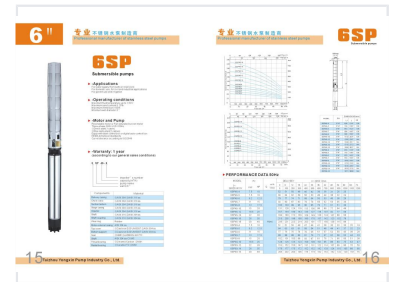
6"

专业不锈钢水泵制造商
Professional manufacturer of stainless steel pumps

6SP
Submersible pumps

Applications

Operating conditions

Motor and Pump

Warranty: 1 year
(according to our general sales conditions)

15 Taizhou Yongxin Pump Industry Co., Ltd.

专业不锈钢水泵制造商
Professional manufacturer of stainless steel pumps

6SP

PERFORMANCE DATA 50Hz

Taizhou Yongxin Pump Industry Co., Ltd. 16